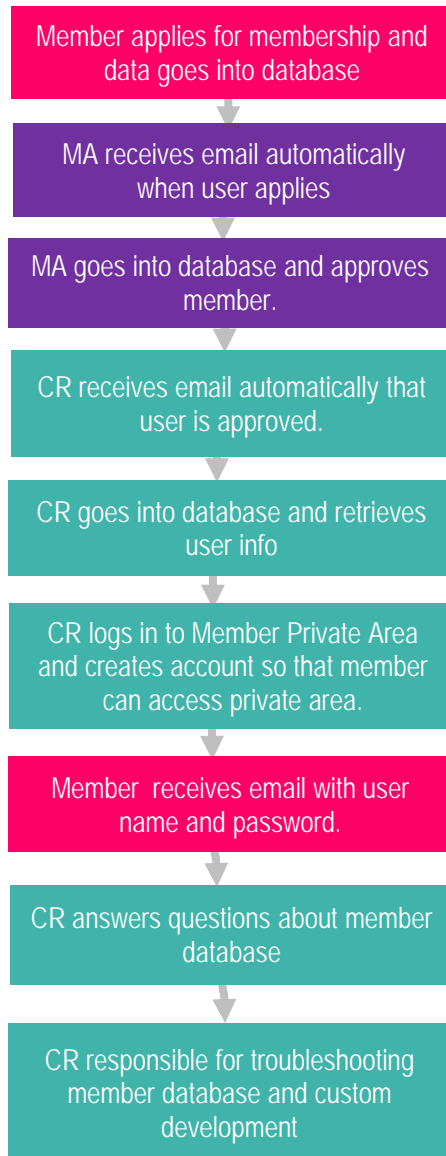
Member applies for membership and data goes into database

MA receives email automatically when user applies

MA goes into database and approves member.

CR receives email automatically that user is approved.

CR goes into database and retrieves user info

CR logs in to Member Private Area and creates account so that member can access private area.

Member receives email with user name and password.

CR answers questions about member database

CR responsible for troubleshooting member database and custom development